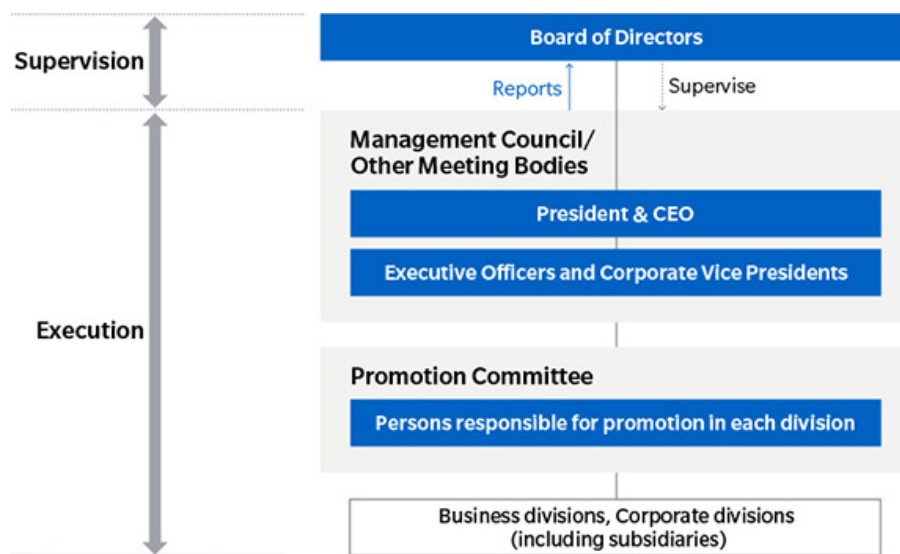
Supervision

Board of Directors

Reports

Supervise

Execution

Management Council/
Other Meeting Bodies

President & CEO

Executive Officers and Corporate Vice Presidents

Promotion Committee

Persons responsible for promotion in each division

Business divisions, Corporate divisions (including subsidiaries)